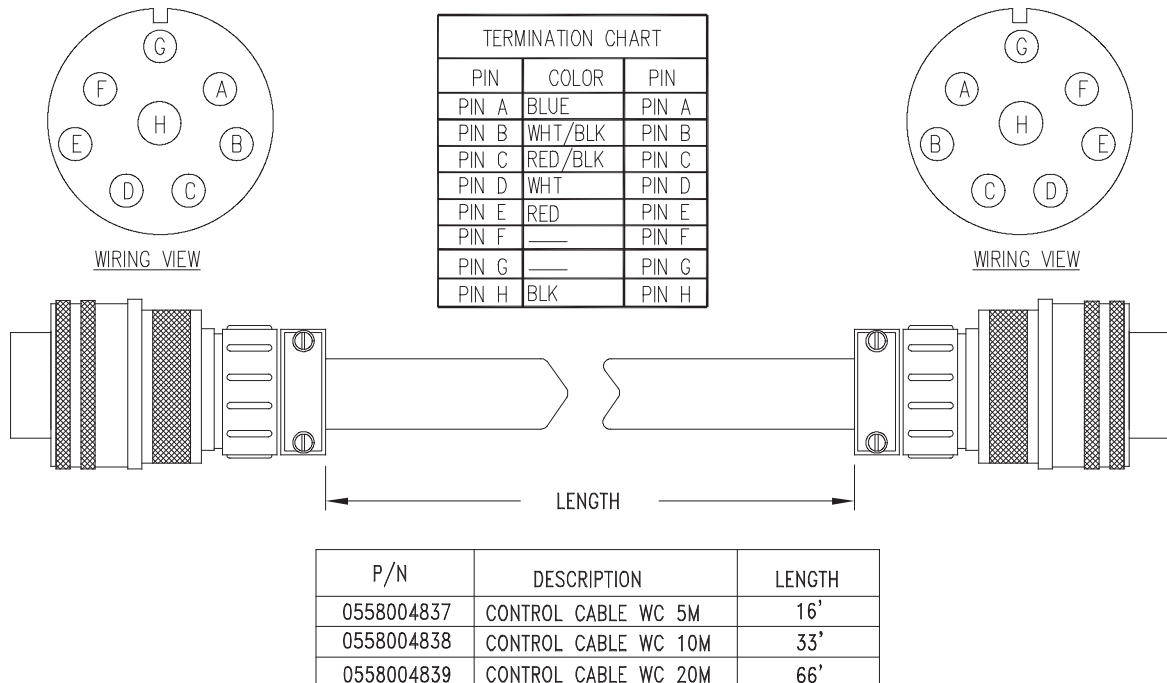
G
F A
H
E B
D C

WIRING VIEW

| TERMINATION CHART | | |
|---|---|---|
| PIN | COLOR | PIN |
| PIN A | BLUE | PIN A |
| PIN B | WHT/BLK | PIN B |
| PIN C | RED/BLK | PIN C |
| PIN D | WHT | PIN D |
| PIN E | RED | PIN E |
| PIN F | —— | PIN F |
| PIN G | —— | PIN G |
| PIN H | BLK | PIN H |

G
A F
H
B E
C D

WIRING VIEW

LENGTH

| P/N | DESCRIPTION | LENGTH |
|---|---|---|
| 0558004837 | CONTROL CABLE WC 5M | 16' |
| 0558004838 | CONTROL CABLE WC 10M | 33' |
| 0558004839 | CONTROL CABLE WC 20M | 66' |